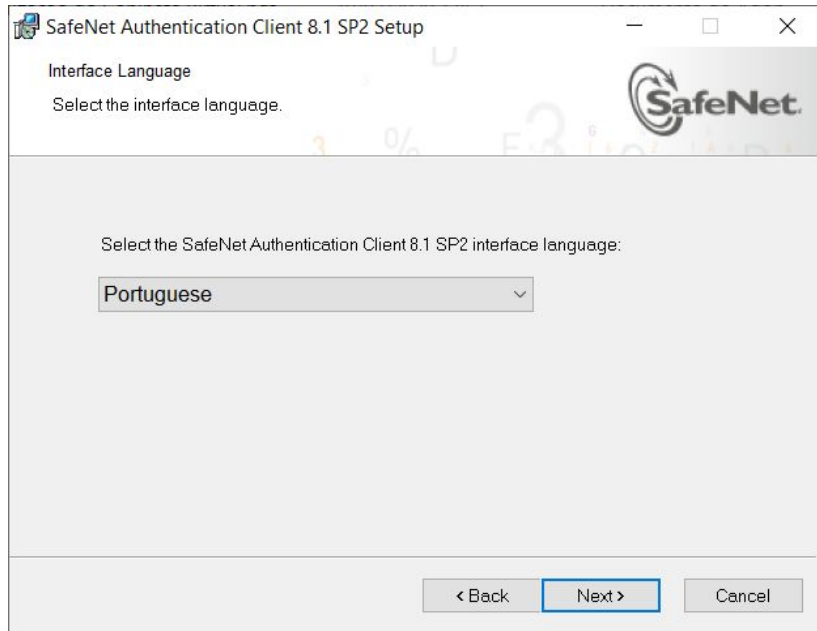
SafeNet Authentication Client 8.1 SP2 Setup

Interface Language

Select the interface language.

SafeNet

Select the SafeNet Authentication Client 8.1 SP2 interface language:

Portuguese

< Back

Next >

Cancel